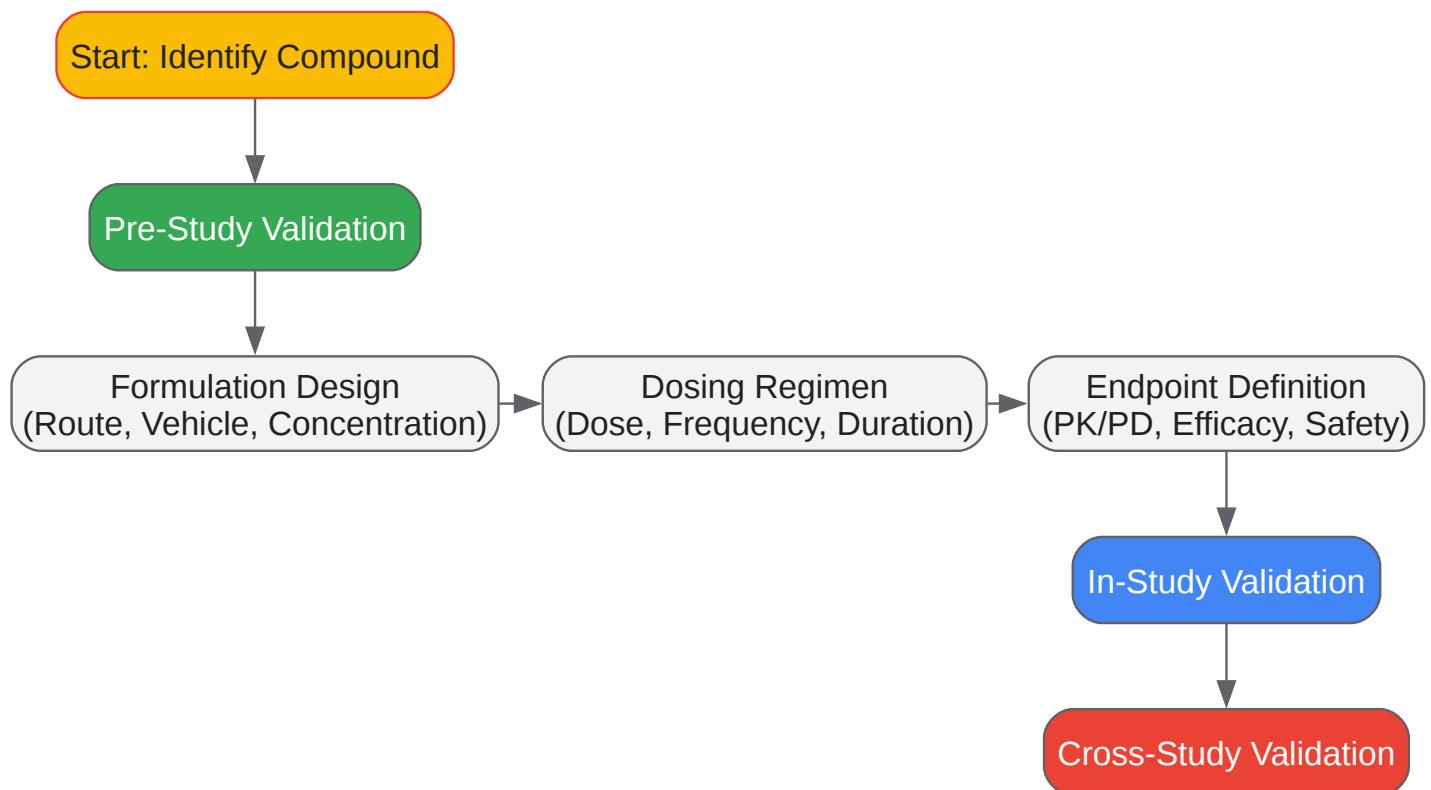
Start: Identify Compound

Pre-Study Validation

Formulation Design
(Route, Vehicle, Concentration)

Dosing Regimen
(Dose, Frequency, Duration)

Endpoint Definition
(PK/PD, Efficacy, Safety)

In-Study Validation

Cross-Study Validation